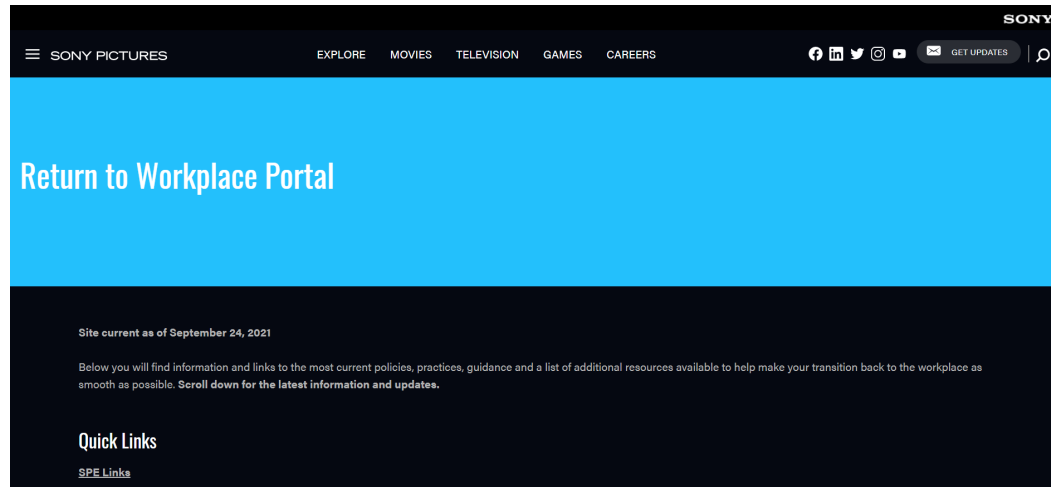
SONY

SONY PICTURES

EXPLORE MOVIES TELEVISION GAMES CAREERS

GET UPDATES

Return to Workplace Portal

Site current as of September 24, 2021

Below you will find information and links to the most current policies, practices, guidance and a list of additional resources available to help make your transition back to the workplace as smooth as possible. Scroll down for the latest information and updates.

Quick Links

SPE Links